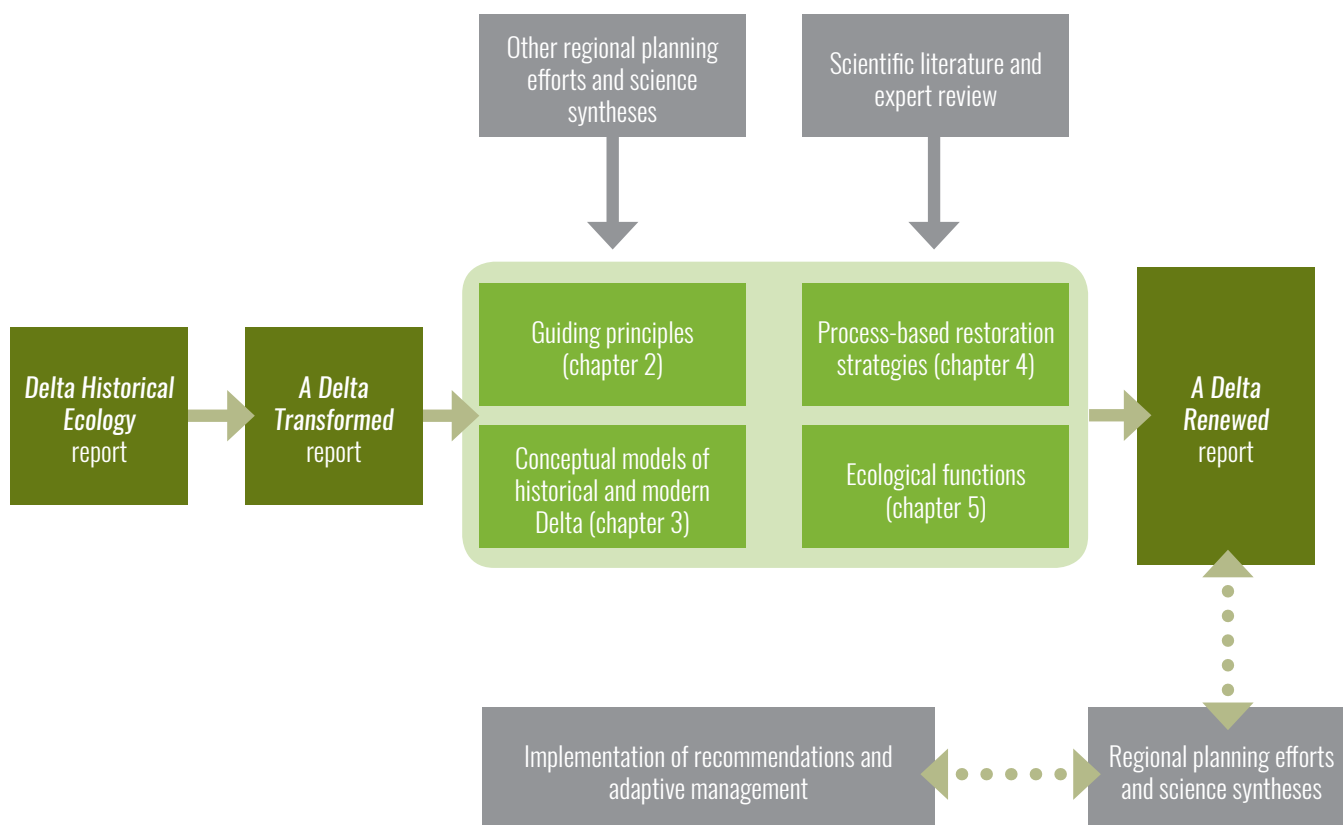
Other regional planning efforts and science syntheses

Scientific literature and expert review

*Delta Historical Ecology* report

*A Delta Transformed* report

Guiding principles (chapter 2)

Process-based restoration strategies (chapter 4)

Conceptual models of historical and modern Delta (chapter 3)

Ecological functions (chapter 5)

*A Delta Renewed* report

Implementation of recommendations and adaptive management

Regional planning efforts and science syntheses